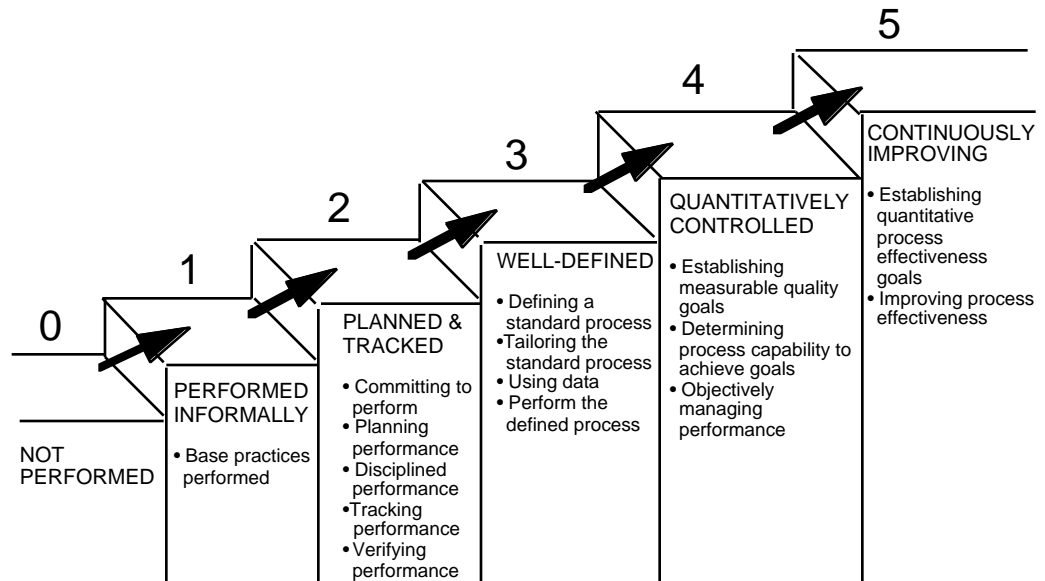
0

NOT PERFORMED

1

PERFORMED INFORMALLY

• Base practices performed

2

PLANNED & TRACKED

• Committing to perform
• Planning performance
• Disciplined performance
•Tracking performance
•Verifying performance

3

WELL-DEFINED

• Defining a standard process
•Tailoring the standard process
• Using data
• Perform the defined process

4

QUANTITATIVELY CONTROLLED

• Establishing measurable quality goals
• Determining process capability to achieve goals
• Objectively managing performance

5

CONTINUOUSLY IMPROVING

• Establishing quantitative process effectiveness goals
• Improving process effectiveness